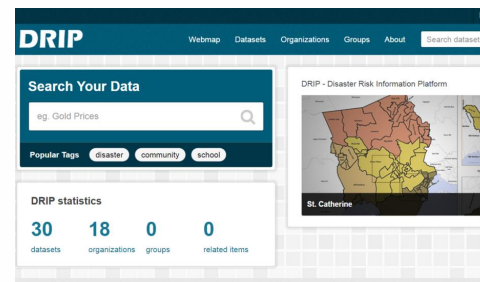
DRIP

Webmap Datasets Organizations Groups About Search dataset

Search Your Data

eg. Gold Prices

Popular Tags disaster community school

DRIP statistics

30 datasets

18 organizations

0 groups

0 related items

DRIP - Disaster Risk Information Platform

St. Catherine